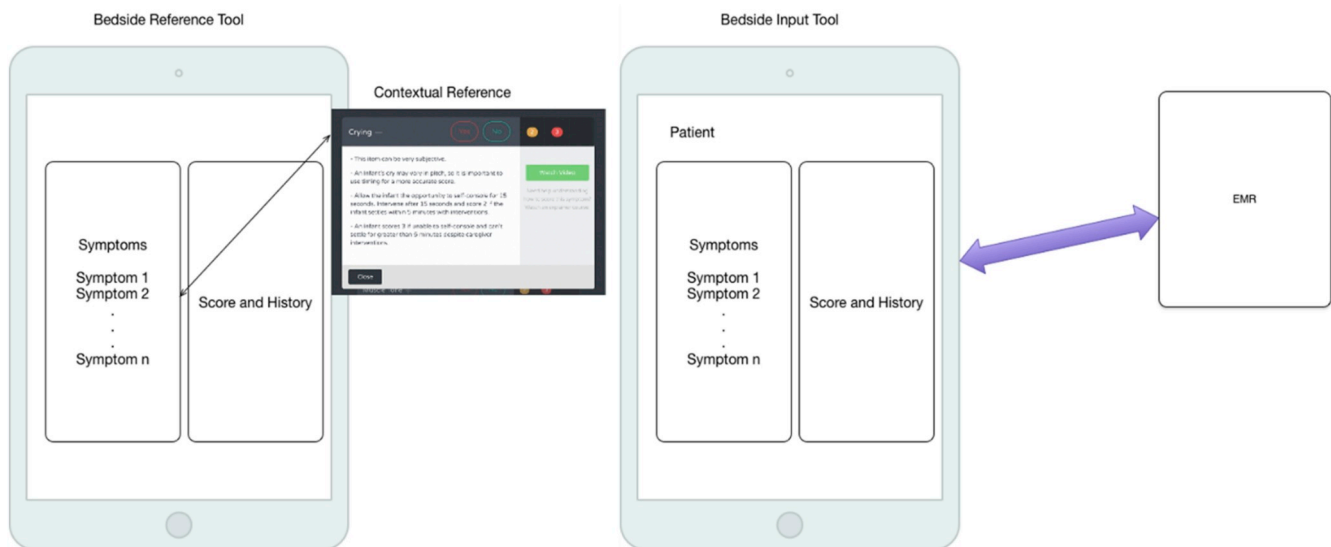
Bedside Reference Tool

Contextual Reference

Crying —

Yes

No

• This item can be very subjective.

• An infant's cry may vary in pitch, so it is important to use timing for a more accurate score.

• Allow the infant the opportunity to self-console for 15 seconds. Intervene after 15 seconds and score 2 if the infant settles within 5 minutes with interventions.

• An infant scores 3 if unable to self-console and can't settle for greater than 5 minutes despite caregiver interventions.

Watch Video

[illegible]

Close

Symptoms

Symptom 1
Symptom 2
.
.
.
Symptom n

Score and History

Bedside Input Tool

Patient

Symptoms

Symptom 1
Symptom 2
.
.
.
Symptom n

Score and History

EMR